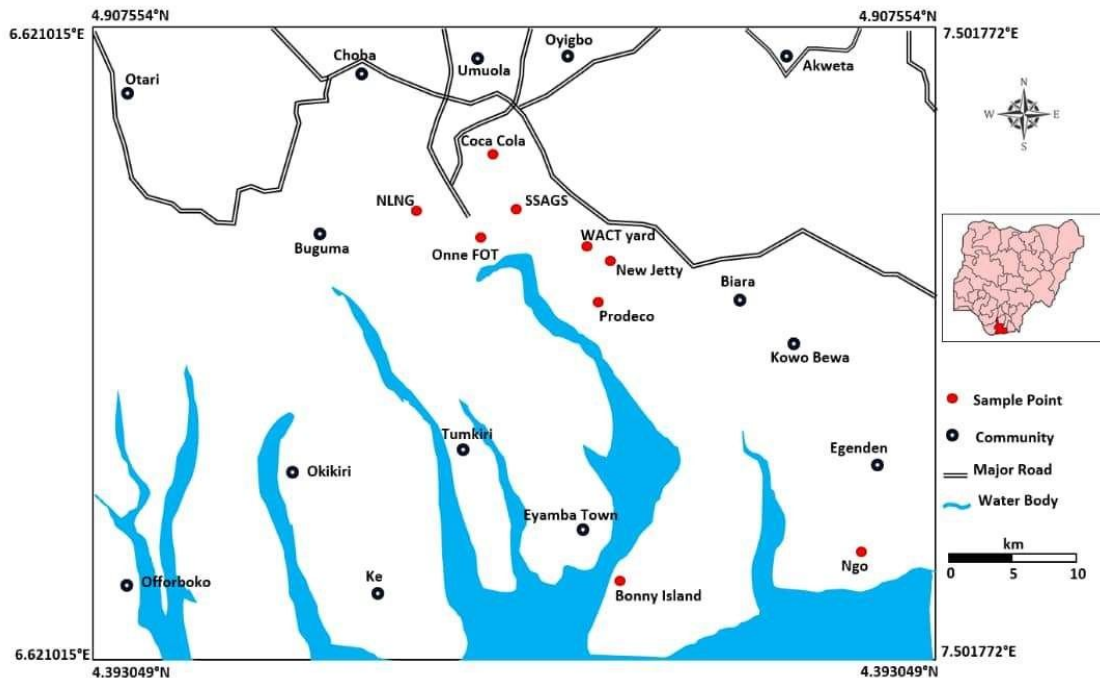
4.907554°N
4.907554°N
6.621015°E
7.501772°E
Otari
Choba
Umuola
Oyigbo
Akweta
N
W
E
S
Coca Cola
NLNG
SSAGS
Buguma
Onne FOT
WACT yard
New Jetty
Biara
Prodeco
Kowo Bewa
Tumkiri
Okikiri
Egenden
Eyamba Town
Offorboko
Ke
Bonny Island
Ngo
Sample Point
Community
Major Road
Water Body
km
0
5
10
6.621015°E
7.501772°E
4.393049°N
4.393049°N